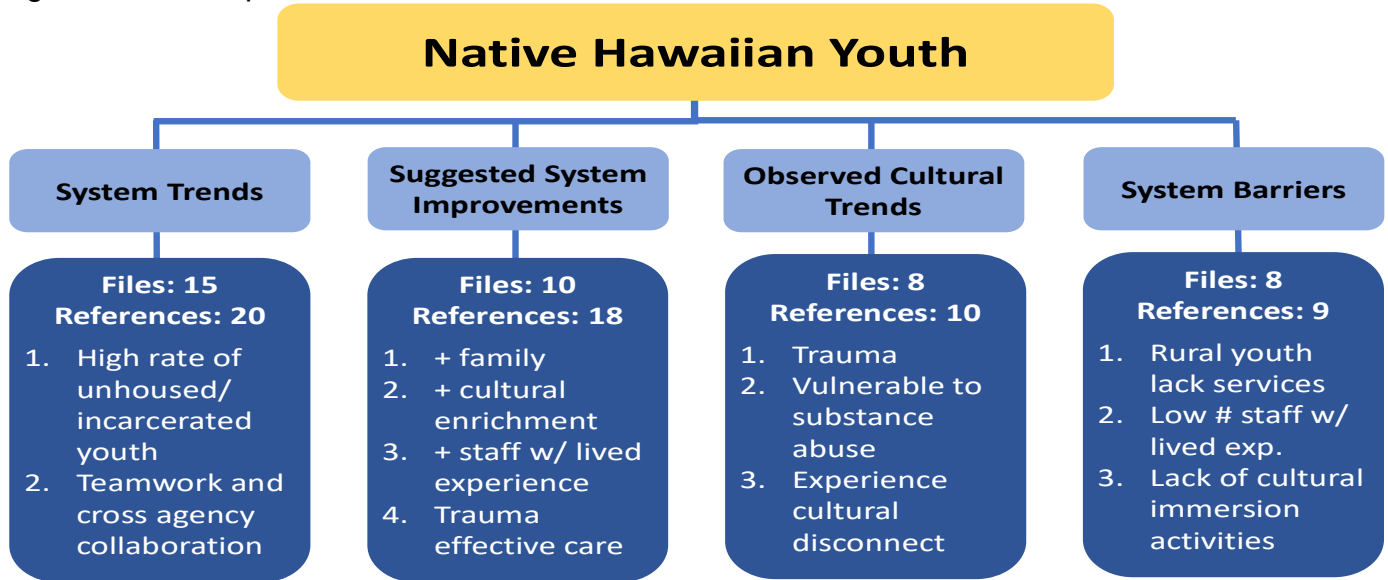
Native Hawaiian Youth

System Trends

Files: 15
References: 20

1. High rate of unhoused/ incarcerated youth
2. Teamwork and cross agency collaboration

Suggested System Improvements

Files: 10
References: 18

1. + family
2. + cultural enrichment
3. + staff w/ lived experience
4. Trauma effective care

Observed Cultural Trends

Files: 8
References: 10

1. Trauma
2. Vulnerable to substance abuse
3. Experience cultural disconnect

System Barriers

Files: 8
References: 9

1. Rural youth lack services
2. Low # staff w/ lived exp.
3. Lack of cultural immersion activities